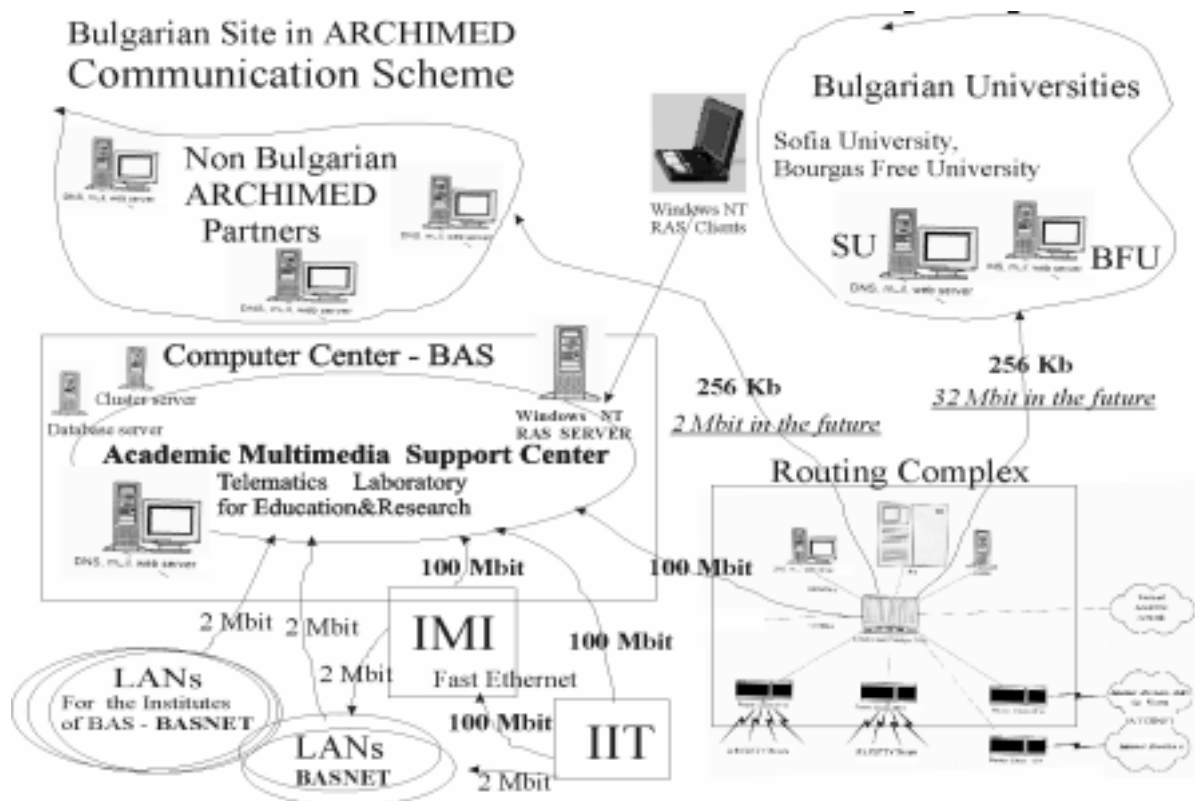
Bulgarian Site in ARCHIMED
Communication Scheme

Non Bulgarian
ARCHIMED
Partners

DNS, ML, web server

DNS, ML, web server

DNS, ML, web server

Windows NT
RAS Clients

Bulgarian Universities

Sofia University,
Bourgas Free University

SU

BFU

DNS, ML, web server

ML, ML, web server

Computer Center - BAS

Cluster server

Database server

Windows NT
RAS SERVER

Academic Multimedia Support Center
Telematics Laboratory
for Education&Research

DNS, ML, web server

256 Kb
2 Mbit in the future

256 Kb
32 Mbit in the future

Routing Complex

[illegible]

100 Mbit

100 Mbit

2 Mbit

2 Mbit

IMI

2 Mbit

Fast Ethernet

100 Mbit

LANs
For the Institutes
of BAS - BASNET

LANs
BASNET

100 Mbit

IIT

2 Mbit